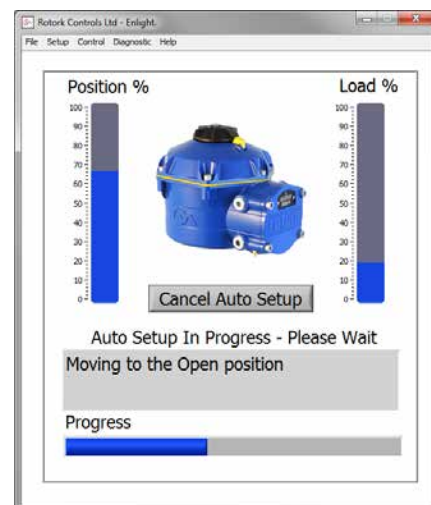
Rotork Controls Ltd - Enlight.

File Setup Control Diagnostic Help

Position %

100
90
80
70
60
50
40
30
20
10
0

Load %

100
90
80
70
60
50
40
30
20
10
0

Cancel Auto Setup

Auto Setup In Progress - Please Wait

Moving to the Open position

Progress